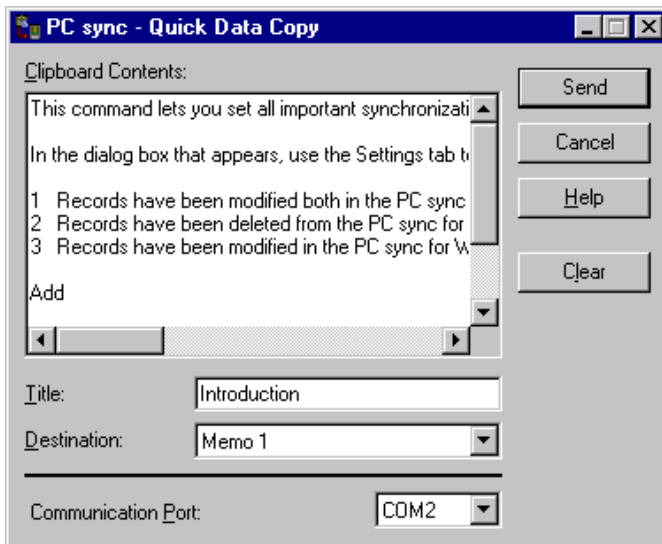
PC sync - Quick Data Copy

Clipboard Contents:

This command lets you set all important synchronizati

In the dialog box that appears, use the Settings tab t

1 Records have been modified both in the PC sync
2 Records have been deleted from the PC sync for
3 Records have been modified in the PC sync for W

Add

Send

Cancel

Help

Clear

Title: Introduction

Destination: Memo 1

Communication Port: COM2